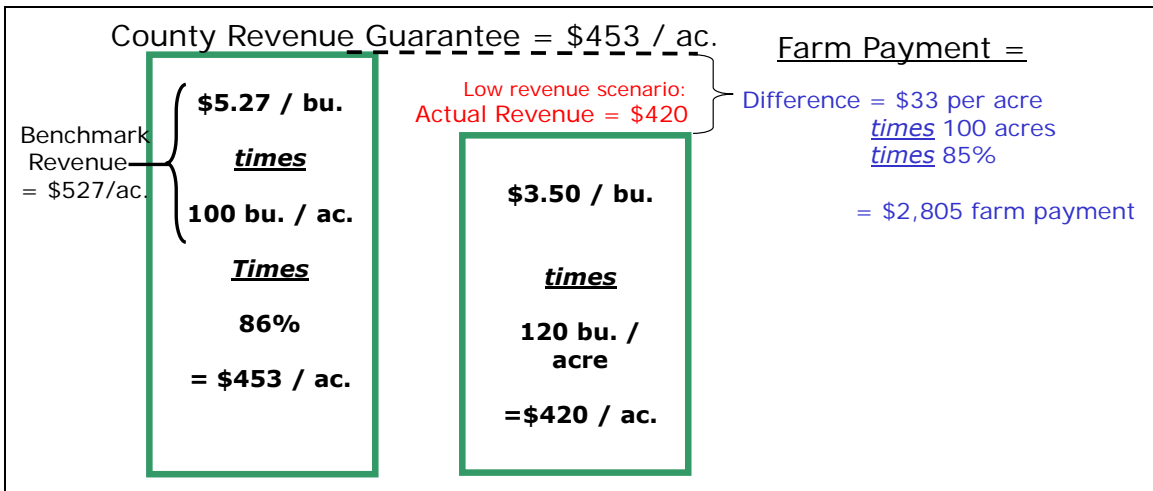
County Revenue Guarantee = \$453 / ac.

Farm Payment =

Benchmark Revenue = \$527/ac.

\$5.27 / bu.

*times*

100 bu. / ac.

*Times*

86%

= \$453 / ac.

Low revenue scenario:
Actual Revenue = \$420

\$3.50 / bu.

*times*

120 bu. / acre

=\$420 / ac.

Difference = \$33 per acre
*times* 100 acres
*times* 85%

= \$2,805 farm payment